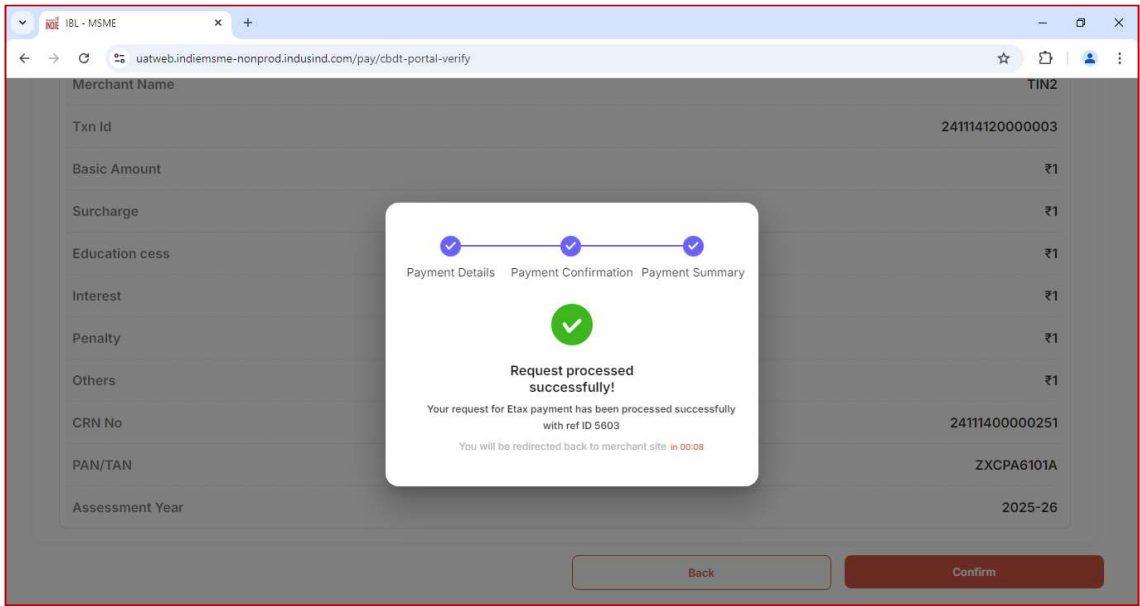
IBL - MSME
uatweb.indiemsme-nonprod.indusind.com/pay/cbdt-portal-verify

| Merchant Name | TIN2 |
|---|---|
| Txn Id | 241114120000003 |
| Basic Amount | ₹1 |
| Surcharge | ₹1 |
| Education cess | ₹1 |
| Interest | ₹1 |
| Penalty | ₹1 |
| Others | ₹1 |
| CRN No | 24111400000251 |
| PAN/TAN | ZXCPA6101A |
| Assessment Year | 2025-26 |

Payment Details Payment Confirmation Payment Summary

Request processed successfully!

Your request for Etax payment has been processed successfully with ref ID 5603

You will be redirected back to merchant site in 00:08

Back Confirm